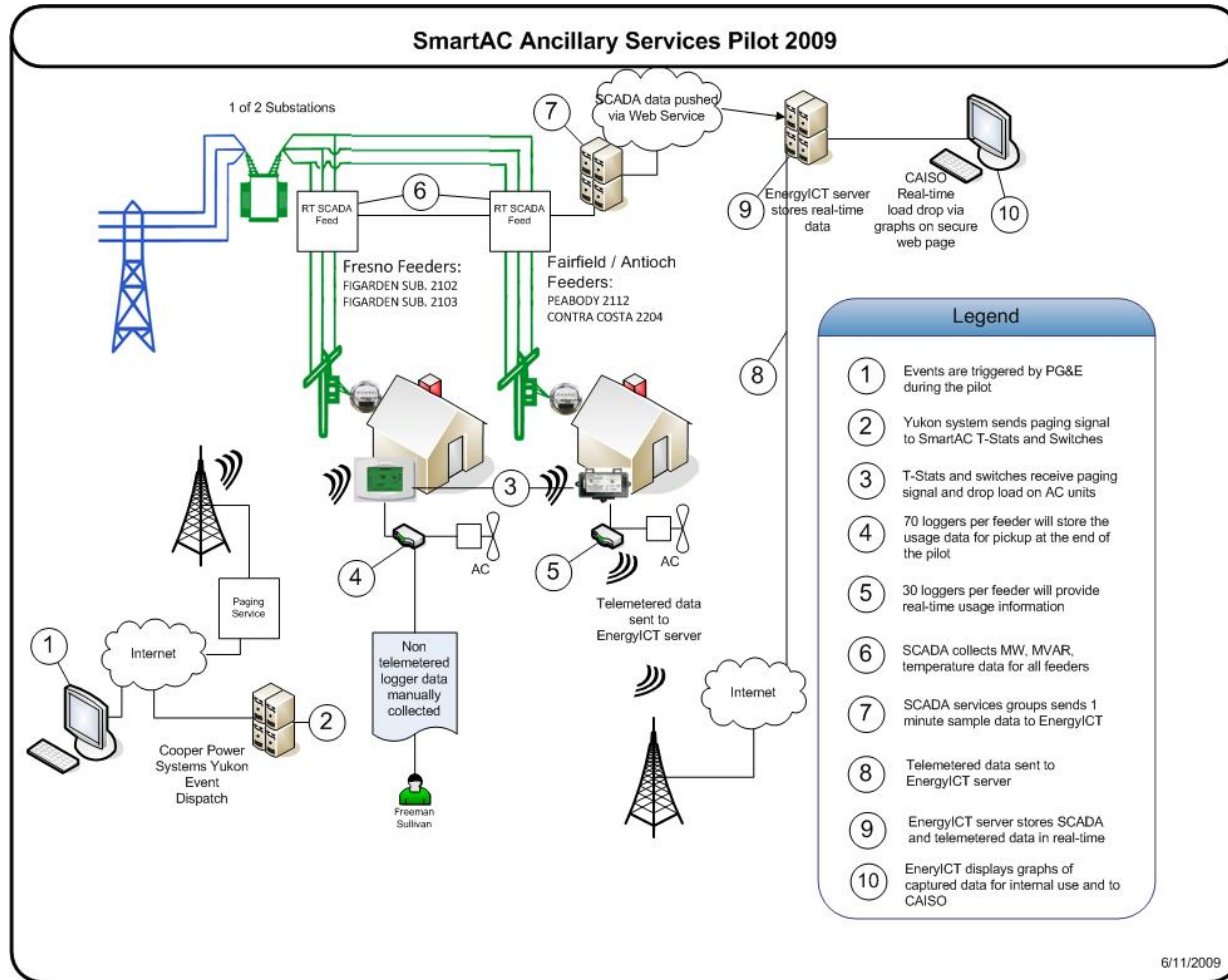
SmartAC Ancillary Services Pilot 2009

1 of 2 Substations

7

SCADA data pushed via Web Service

9

EnergyICT server stores real-time data

CAISO Real-time load drop via graphs on secure web page

10

RT SCADA Feed

6

RT SCADA Feed

Fresno Feeders:
FIGARDEN SUB. 2102
FIGARDEN SUB. 2103

Fairfield / Antioch Feeders:
PEABODY 2112
CONTRA COSTA 2204

8

3

4

AC

5

AC

Telemetered data sent to EnergyICT server

Paging Service

1

Internet

2

Cooper Power Systems Yukon Event Dispatch

Non telemetered logger data manually collected

Freeman Sullivan

Internet

Legend

| | |
|---|---|
| 1 | Events are triggered by PG&E during the pilot |
| 2 | Yukon system sends paging signal to SmartAC T-Stats and Switches |
| 3 | T-Stats and switches receive paging signal and drop load on AC units |
| 4 | 70 loggers per feeder will store the usage data for pickup at the end of the pilot |
| 5 | 30 loggers per feeder will provide real-time usage information |
| 6 | SCADA collects MW, MVAR, temperature data for all feeders |
| 7 | SCADA services groups sends 1 minute sample data to EnergyICT |
| 8 | Telemetered data sent to EnergyICT server |
| 9 | EnergyICT server stores SCADA and telemetered data in real-time |
| 10 | EneryICT displays graphs of captured data for internal use and to CAISO |

6/11/2009